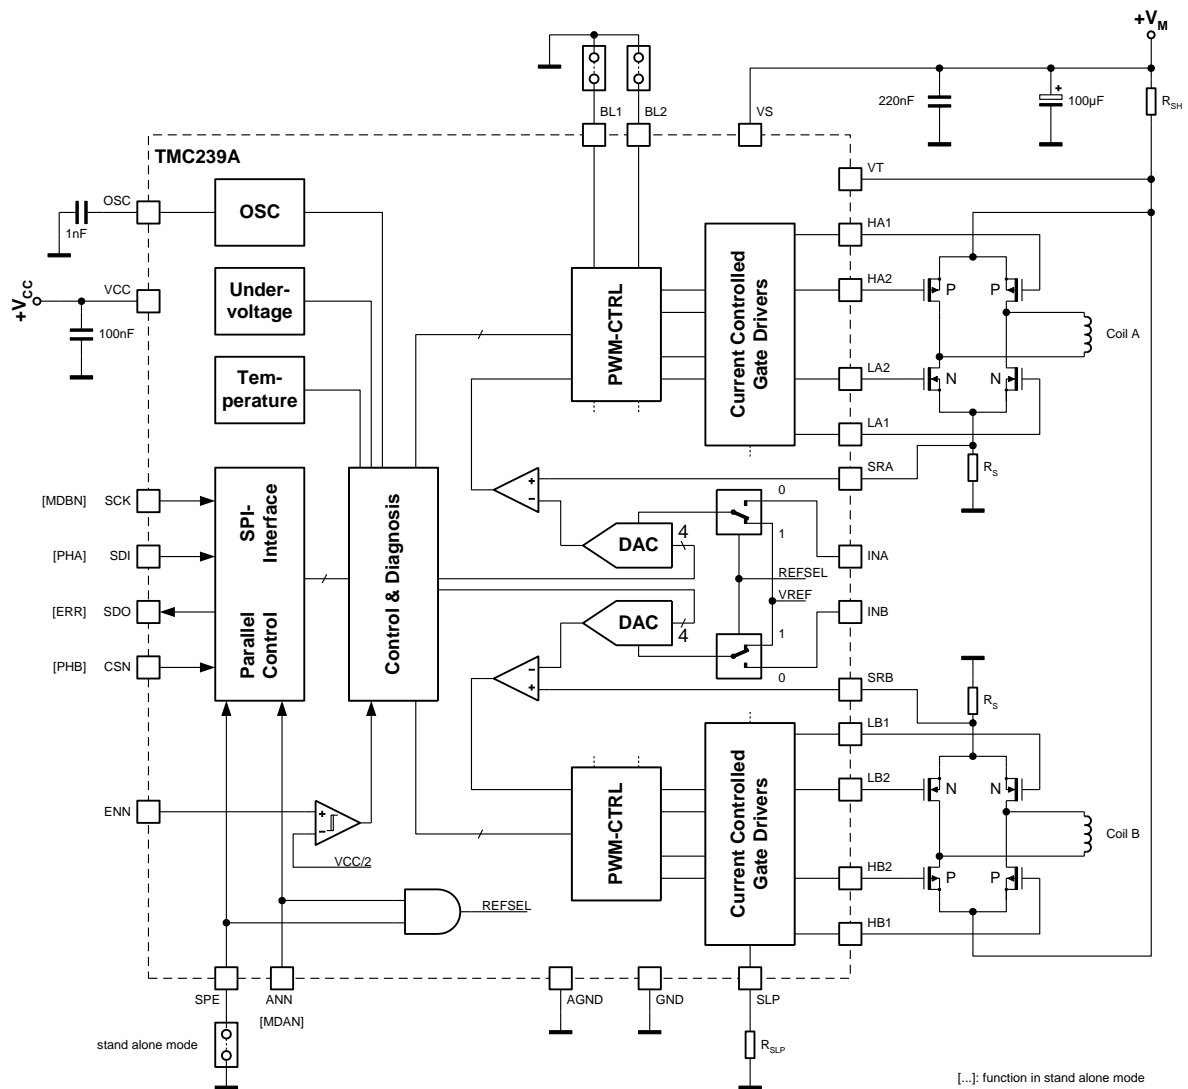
$+V_M$

BL1 BL2 VS

220nF

100µF

$R_{SH}$

TMC239A

VT

OSC

OSC

1nF

HA1

$+V_{CC}$

VCC

Under-voltage

HA2

P P

100nF

PWM-CTRL

Current Controlled Gate Drivers

Coil A

Tem-perature

LA2

N N

LA1

SRA

$R_S$

0

[MDBN] SCK

SPI-Interface

DAC

4

1

[PHA] SDI

INA

REFSEL

VREF

[ERR] SDO

Parallel Control

Control & Diagnosis

DAC

4

INB

1

[PHB] CSN

SRB

0

$R_S$

LB1

LB2

N N

ENN

PWM-CTRL

Current Controlled Gate Drivers

Coil B

VCC/2

HB2

P P

REFSEL

HB1

SPE

ANN

[MDAN]

AGND

GND

SLP

stand alone mode

$R_{SLP}$

[...]: function in stand alone mode